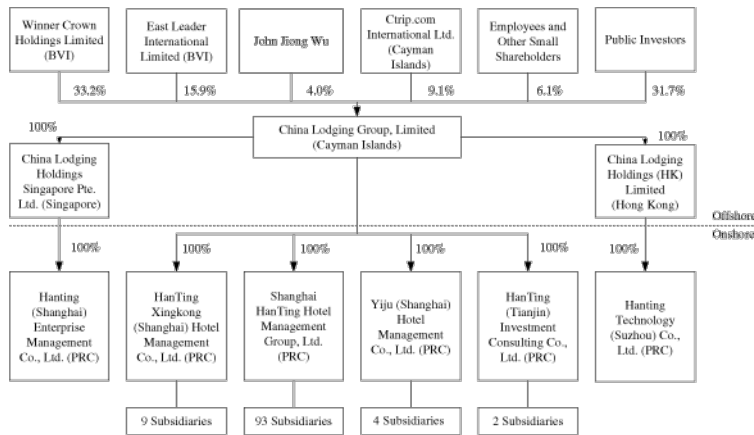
Winner Crown Holdings Limited (BVI)

East Leader International Limited (BVI)

John Jiong Wu

Ctrip.com International Ltd. (Cayman Islands)

Employees and Other Small Shareholders

Public Investors

33.2%

15.9%

4.0%

9.1%

6.1%

31.7%

100%

China Lodging Group, Limited (Cayman Islands)

100%

China Lodging Holdings Singapore Pte. Ltd. (Singapore)

China Lodging Holdings (HK) Limited (Hong Kong)

Offshore

Onshore

100%

100%

100%

100%

100%

100%

Hanting (Shanghai) Enterprise Management Co., Ltd. (PRC)

HanTing Xingkong (Shanghai) Hotel Management Co., Ltd. (PRC)

Shanghai HanTing Hotel Management Group, Ltd. (PRC)

Yiju (Shanghai) Hotel Management Co., Ltd. (PRC)

HanTing (Tianjin) Investment Consulting Co., Ltd. (PRC)

Hanting Technology (Suzhou) Co., Ltd. (PRC)

9 Subsidiaries

93 Subsidiaries

4 Subsidiaries

2 Subsidiaries